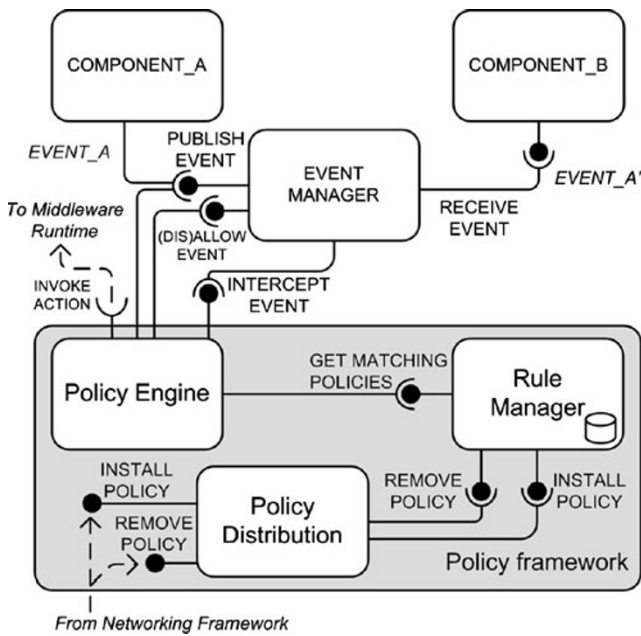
COMPONENT_A

COMPONENT_B

EVENT_A

PUBLISH EVENT

EVENT MANAGER

EVENT_A'

To Middleware Runtime

(DIS)ALLOW EVENT

RECEIVE EVENT

INVOKE ACTION

INTERCEPT EVENT

Policy Engine

GET MATCHING POLICIES

Rule Manager

INSTALL POLICY

REMOVE POLICY

INSTALL POLICY

Policy Distribution

REMOVE POLICY

Policy framework

From Networking Framework